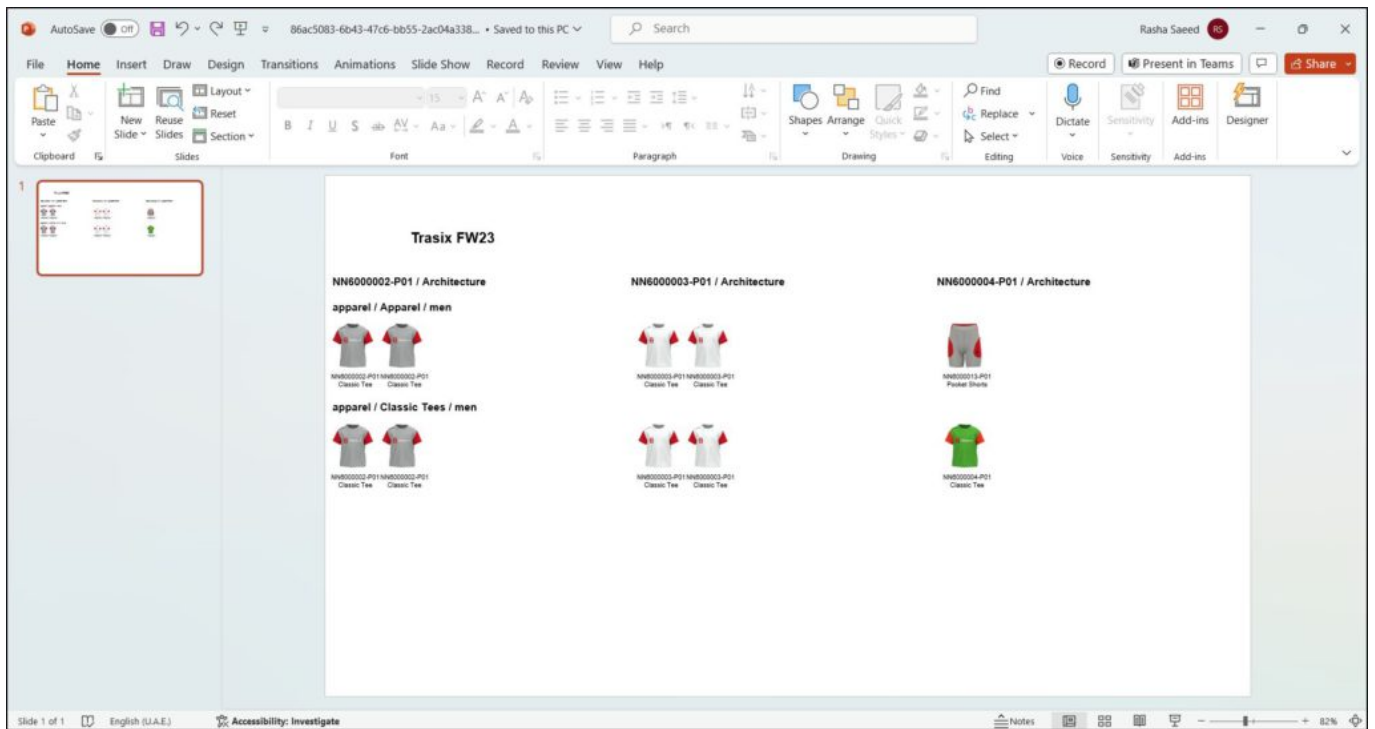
AutoSave Off 86ac5083-6b43-47c6-bb55-2ac04a338... • Saved to this PC Search Rasha Saeed RS

File Home Insert Draw Design Transitions Animations Slide Show Record Review View Help Record Present in Teams Share

Paste Clipboard New Slide Reuse Slides Layout Reset Section Slides Font Paragraph Shapes Arrange Quick Styles Drawing Find Replace Select Editing Dictate Voice Sensitivity Sensitivity Add-ins Add-ins Designer

1

Trasix FW23

NN6000002-P01 / Architecture

NN6000003-P01 / Architecture

NN6000004-P01 / Architecture

apparel / Apparel / men

NN6000002-P01 Classic Tee NN6000002-P01 Classic Tee

NN6000003-P01 Classic Tee NN6000003-P01 Classic Tee

NN6000013-P01 Pocket Shorts

apparel / Classic Tees / men

NN6000002-P01 Classic Tee NN6000002-P01 Classic Tee

NN6000003-P01 Classic Tee NN6000003-P01 Classic Tee

NN6000004-P01 Classic Tee

Slide 1 of 1 English (U.A.E.) Accessibility: Investigate Notes 82%